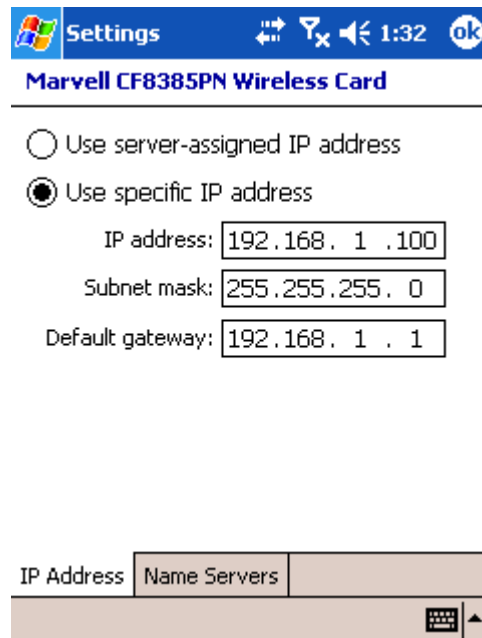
Settings 1:32 ok

Marvell CF8385PN Wireless Card

Use server-assigned IP address

Use specific IP address

IP address: 192.168. 1 .100

Subnet mask: 255.255.255. 0

Default gateway: 192.168. 1 . 1

IP Address | Name Servers